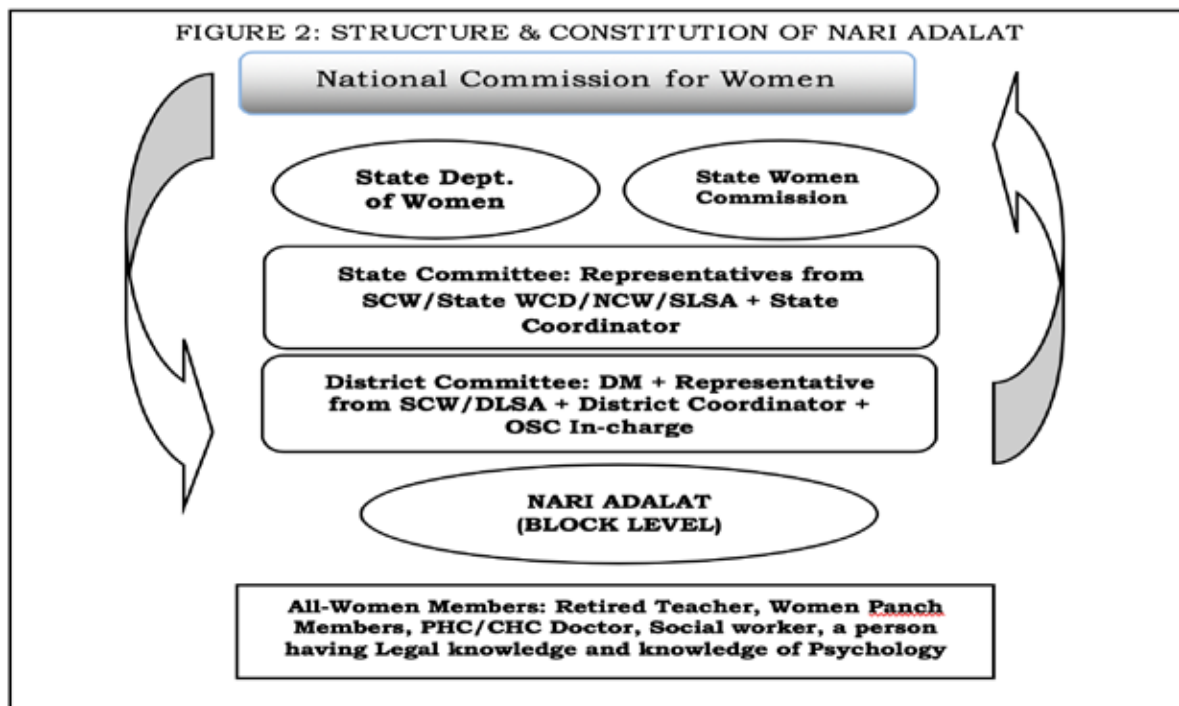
FIGURE 2: STRUCTURE & CONSTITUTION OF NARI ADALAT

National Commission for Women

State Dept. of Women

State Women Commission

State Committee: Representatives from SCW/State WCD/NCW/SLSA + State Coordinator

District Committee: DM + Representative from SCW/DLSA + District Coordinator + OSC In-charge

NARI ADALAT (BLOCK LEVEL)

All-Women Members: Retired Teacher, Women Panch Members, PHC/CHC Doctor, Social worker, a person having Legal knowledge and knowledge of Psychology